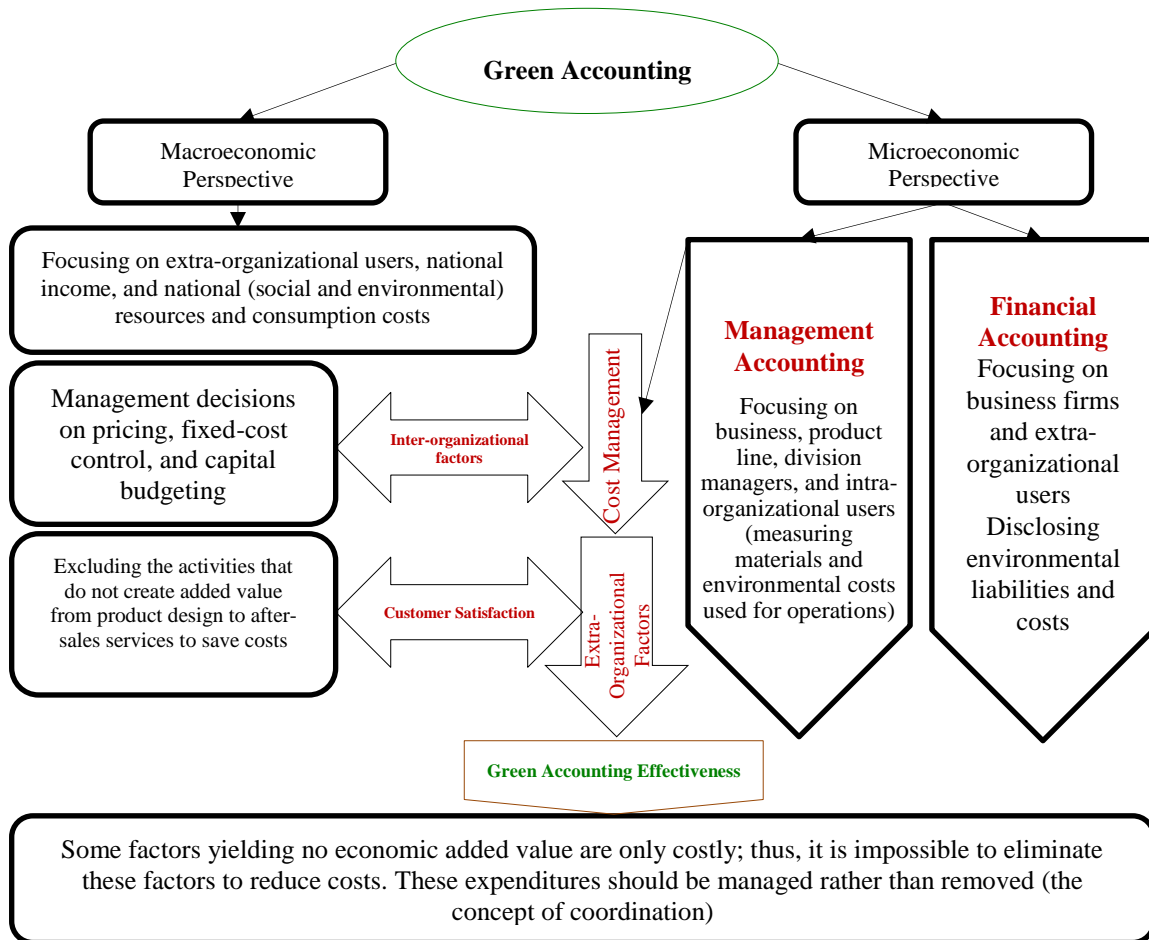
Green Accounting

Macroeconomic Perspective

Microeconomic Perspective

Focusing on extra-organizational users, national income, and national (social and environmental) resources and consumption costs

Management decisions on pricing, fixed-cost control, and capital budgeting

Inter-organizational factors

Cost Management

Excluding the activities that do not create added value from product design to after-sales services to save costs

Customer Satisfaction

Extra-Organizational Factors

Management Accounting

Focusing on business, product line, division managers, and intra-organizational users (measuring materials and environmental costs used for operations)

Financial Accounting

Focusing on business firms and extra-organizational users Disclosing environmental liabilities and costs

Green Accounting Effectiveness

Some factors yielding no economic added value are only costly; thus, it is impossible to eliminate these factors to reduce costs. These expenditures should be managed rather than removed (the concept of coordination)